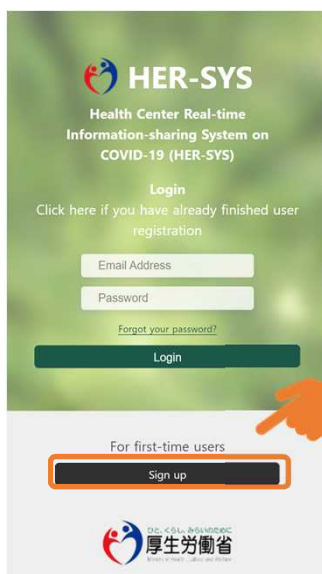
HER-SYS

Health Center Real-time Information-sharing System on COVID-19 (HER-SYS)

Login
Click here if you have already finished user registration

Email Address

Password

Forgot your password?

Login

For first-time users

Sign up

ひと、くらし、みらいのために
厚生労働省
Ministry of Health, Labour and Welfare